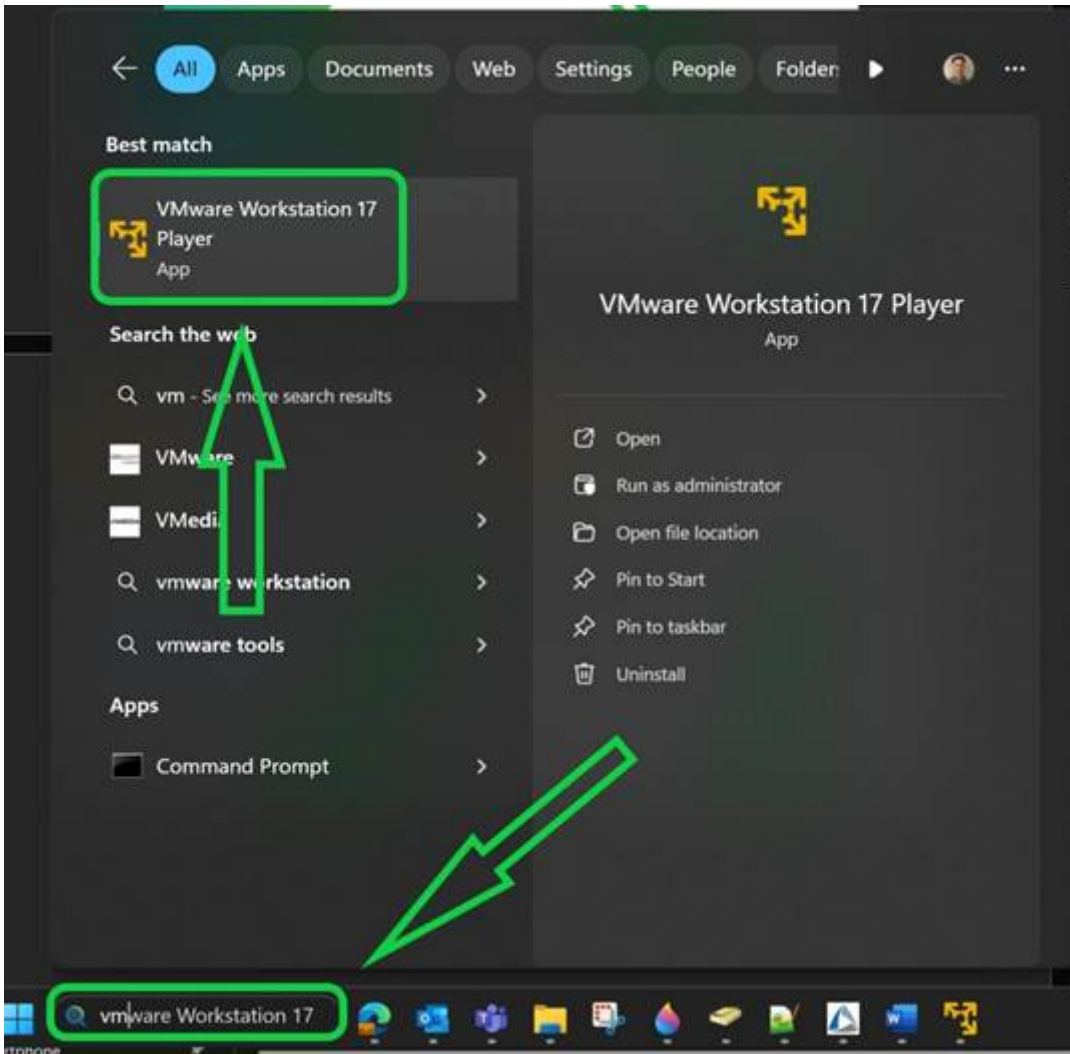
All Apps Documents Web Settings People Folder

Best match

VMware Workstation 17 Player
App

Search the web

vm - See more search results

VMware

VMedi

vmware workstation

vmware tools

Apps

Command Prompt

VMware Workstation 17 Player
App

Open

Run as administrator

Open file location

Pin to Start

Pin to taskbar

Uninstall

vmware Workstation 17